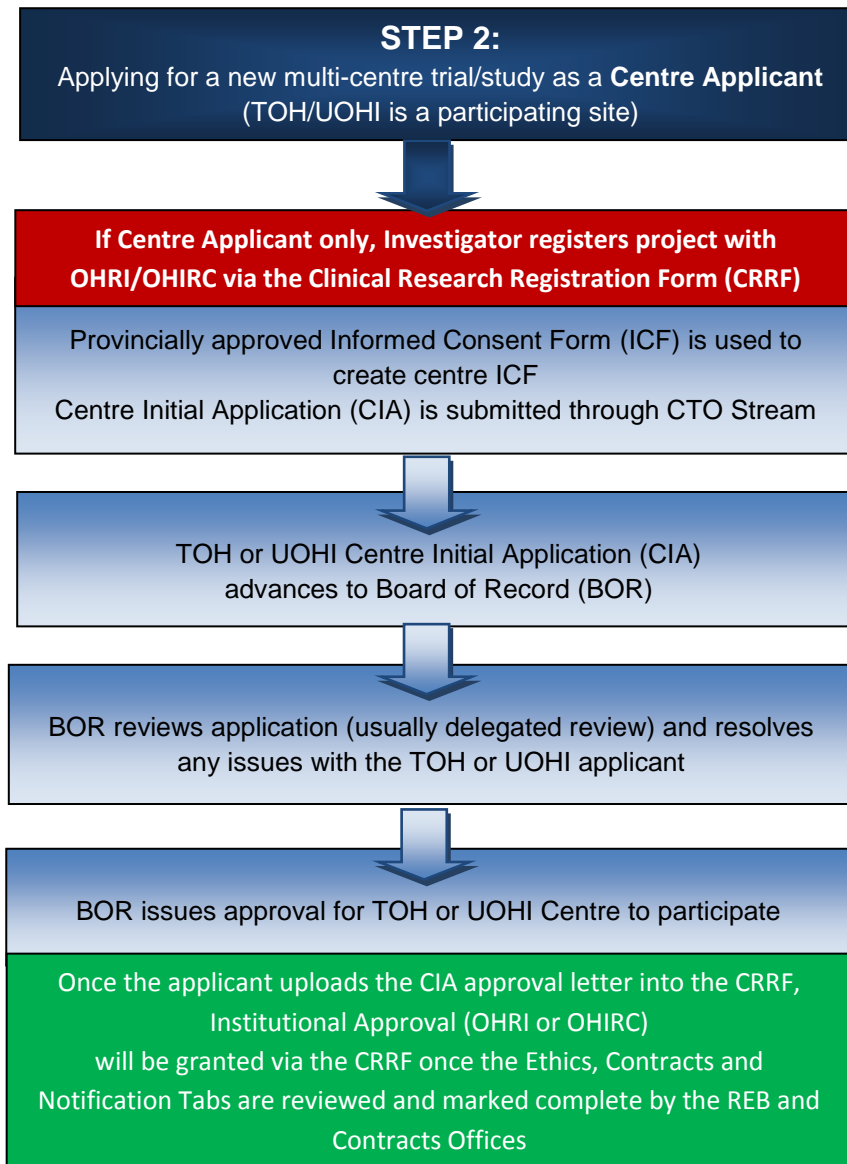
**STEP 2:**
Applying for a new multi-centre trial/study as a **Centre Applicant** (TOH/UOHI is a participating site)

**If Centre Applicant only, Investigator registers project with OHRI/OHIRC via the Clinical Research Registration Form (CRRF)**

Provincially approved Informed Consent Form (ICF) is used to create centre ICF
Centre Initial Application (CIA) is submitted through CTO Stream

TOH or UOHI Centre Initial Application (CIA) advances to Board of Record (BOR)

BOR reviews application (usually delegated review) and resolves any issues with the TOH or UOHI applicant

BOR issues approval for TOH or UOHI Centre to participate

Once the applicant uploads the CIA approval letter into the CRRF, Institutional Approval (OHRI or OHIRC) will be granted via the CRRF once the Ethics, Contracts and Notification Tabs are reviewed and marked complete by the REB and Contracts Offices